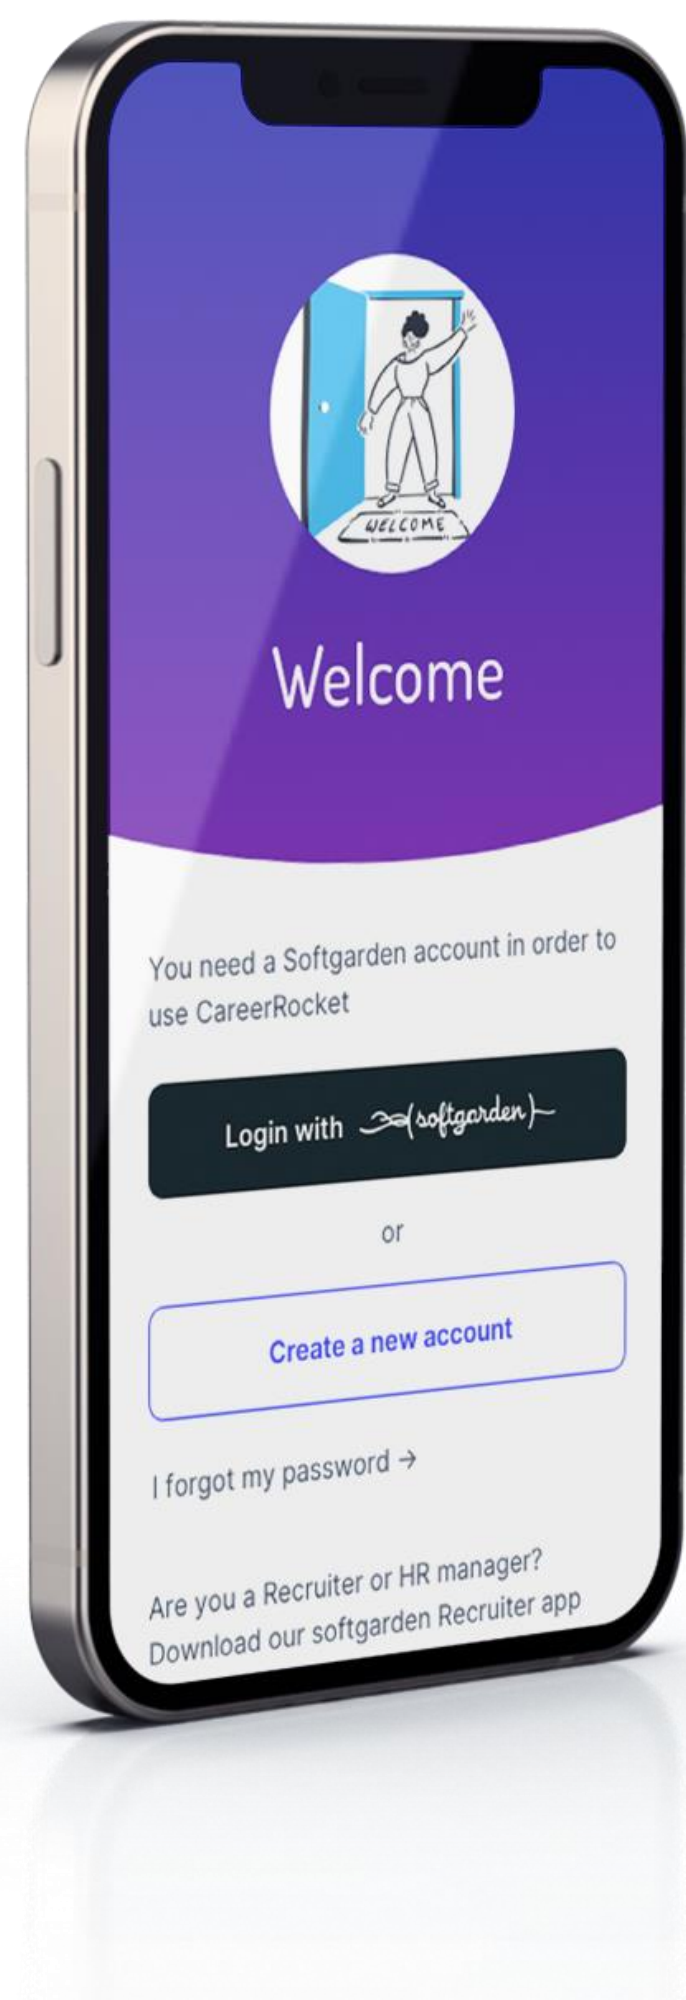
WELCOME

Welcome

You need a Softgarden account in order to use CareerRocket

Login with (softgarden)

or

Create a new account

I forgot my password →

Are you a Recruiter or HR manager? Download our softgarden Recruiter app